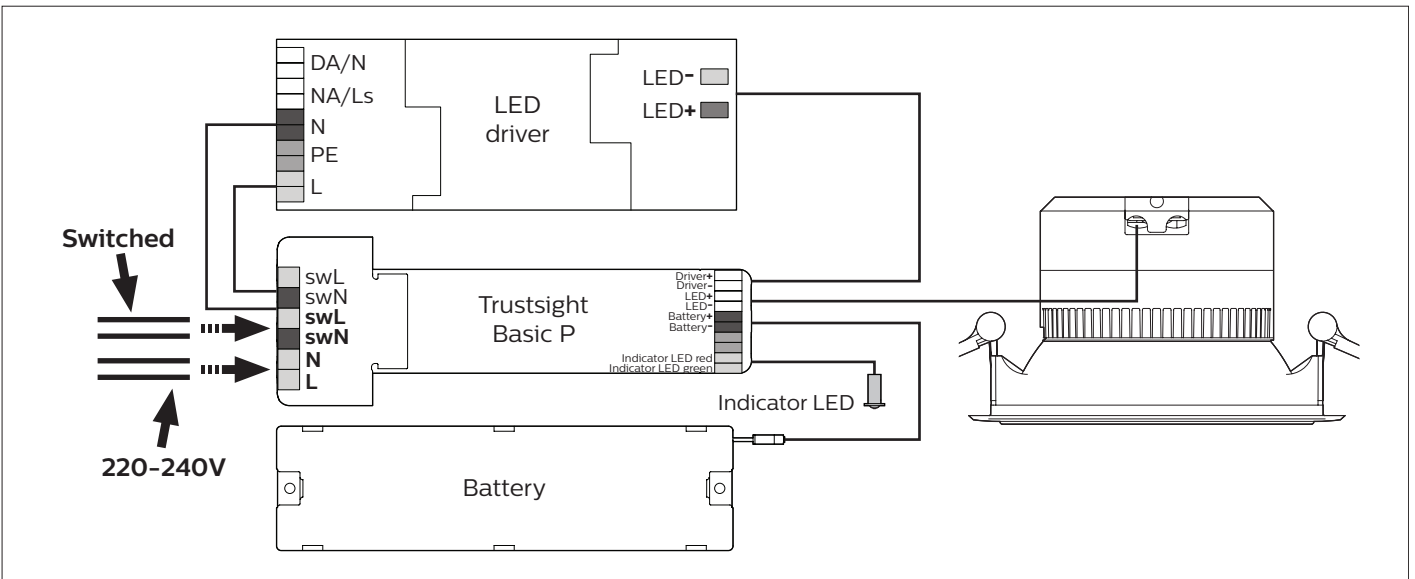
DA/N
NA/Ls
N
PE
L

LED driver

LED-
LED+

Switched

swL
swN
swL
swN
N
L

Trustsight Basic P

Driver+
Driver-
LED+
LED-
Battery+
Battery-
Indicator LED red
Indicator LED green

Indicator LED

220-240V

Battery